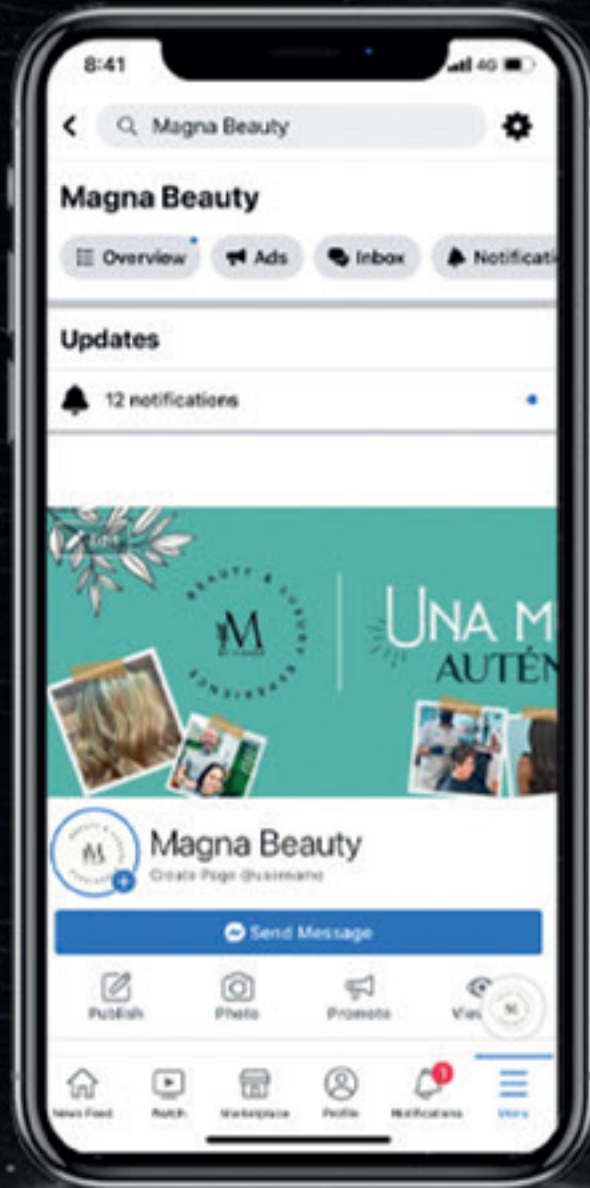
8:41

4G

Magna Beauty

Magna Beauty

Overview

Ads

Inbox

Notificati

Updates

12 notifications

BEAUTY & BEAUTY EXPERIENCE

M

UNA M

AUTÉN

Magna Beauty

Create Page @username

Send Message

Publish

Photo

Promote

View

News Feed

Watch

Marketplace

Profile

1

Notifications

More